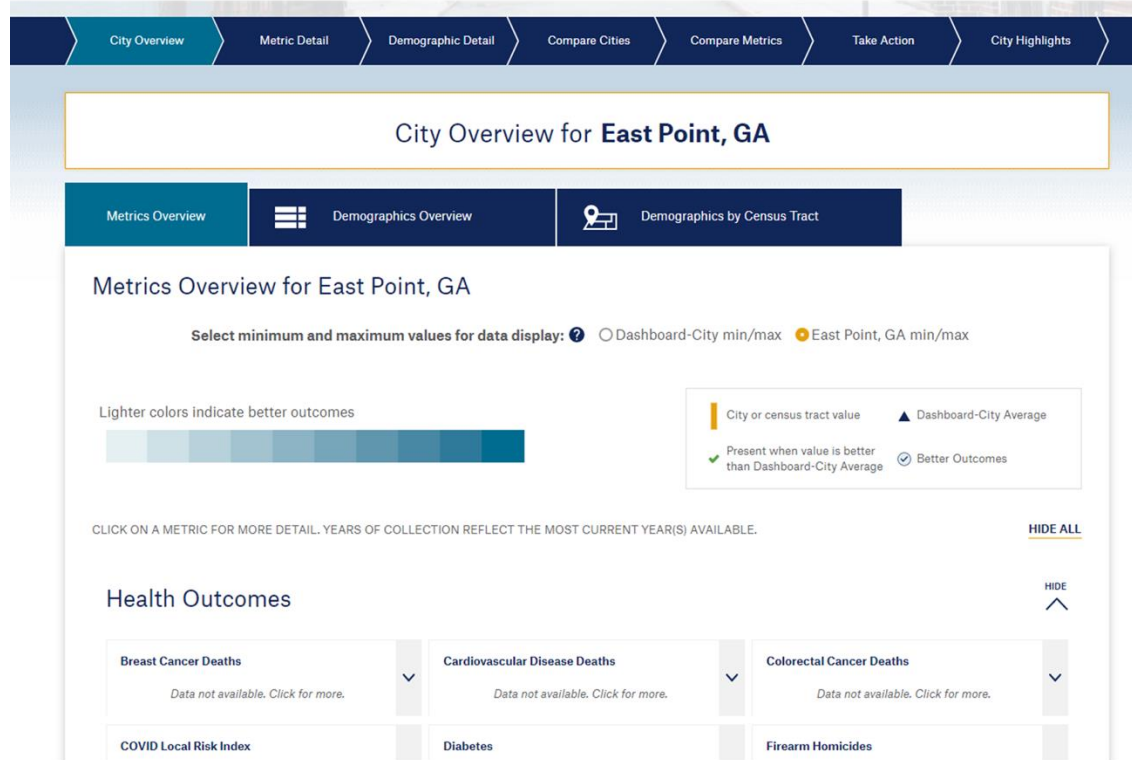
City Overview | Metric Detail | Demographic Detail | Compare Cities | Compare Metrics | Take Action | City Highlights

City Overview for **East Point, GA**

Metrics Overview | Demographics Overview | Demographics by Census Tract

Metrics Overview for East Point, GA

**Select minimum and maximum values for data display:** ○ Dashboard-City min/max ● East Point, GA min/max

Lighter colors indicate better outcomes

City or census tract value

Dashboard-City Average

Present when value is better than Dashboard-City Average

Better Outcomes

CLICK ON A METRIC FOR MORE DETAIL. YEARS OF COLLECTION REFLECT THE MOST CURRENT YEAR(S) AVAILABLE.

HIDE ALL

Health Outcomes

HIDE

**Breast Cancer Deaths**
Data not available. Click for more.

**Cardiovascular Disease Deaths**
Data not available. Click for more.

**Colorectal Cancer Deaths**
Data not available. Click for more.

**COVID Local Risk Index**

**Diabetes**

**Firearm Homicides**